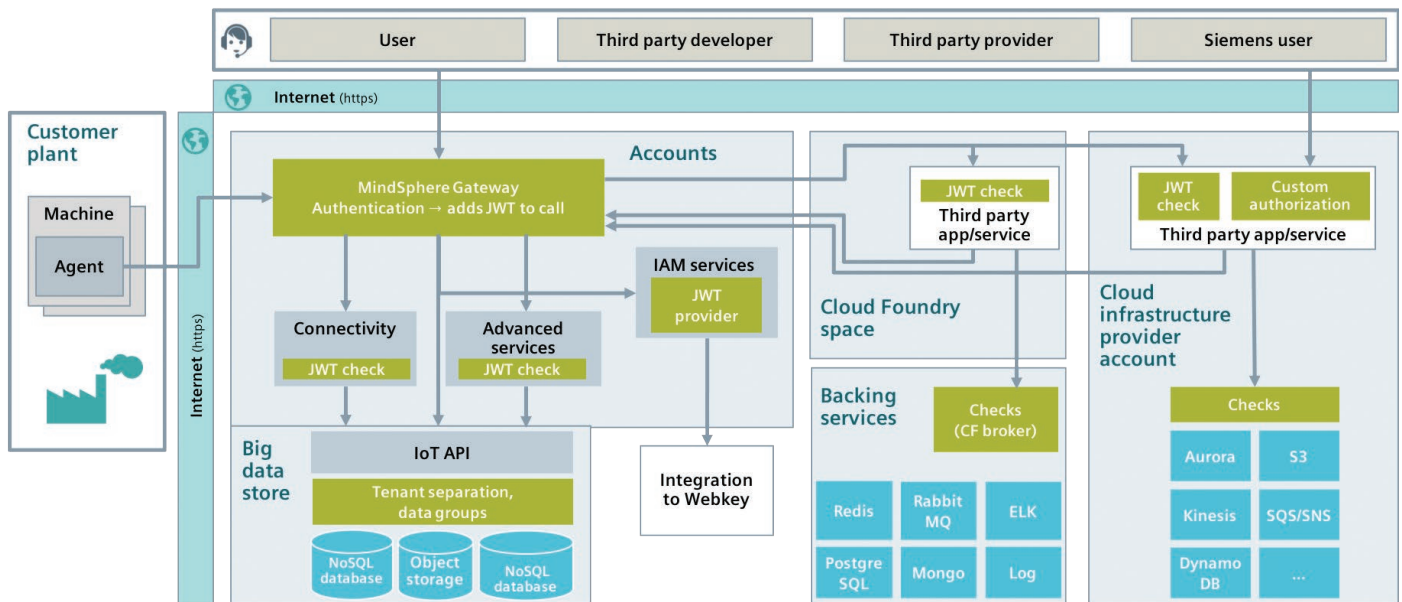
User

Third party developer

Third party provider

Siemens user

Internet (https)

Customer plant

Machine

Agent

Internet (https)

Accounts

MindSphere Gateway
Authentication → adds JWT to call

IAM services

JWT provider

Connectivity

JWT check

Advanced services

JWT check

Big data store

IoT API

Tenant separation, data groups

NoSQL database

Object storage

NoSQL database

Integration to Webkey

JWT check

Third party app/service

Cloud Foundry space

Backing services

Checks (CF broker)

Redis

Rabbit MQ

ELK

Postgre SQL

Mongo

Log

JWT check

Custom authorization

Third party app/service

Cloud infrastructure provider account

Checks

Aurora

S3

Kinesis

SQS/SNS

Dynamo DB

...